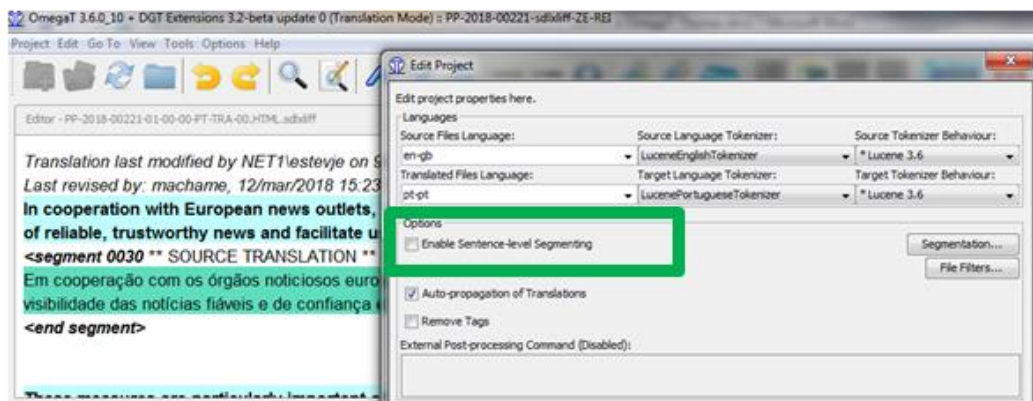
OmegaT 3.6.0_10 + DGT Extensions 3.2-beta update 0 (Translation Mode) :: PP-2018-00221-sdlxliff-ZE-REI

Project Edit Go To View Tools Options Help

Editor - PP-2018-00221-01-00-00-PT-TRA-00.HTML.sdlxliff

Translation last modified by NET1\estevje on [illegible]
Last revised by: machame, 12/mar/2018 15:23
In cooperation with European news outlets, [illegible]
of reliable, trustworthy news and facilitate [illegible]
<segment 0030 ** SOURCE TRANSLATION ** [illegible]
Em cooperação com os órgãos noticiosos euro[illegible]
visibilidade das notícias fiáveis e de confiança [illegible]
<end segment>

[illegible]

Edit Project

Edit project properties here.
Languages
Source Files Language:
en-gb
Source Language Tokenizer:
LuceneEnglishTokenizer
Source Tokenizer Behaviour:
* Lucene 3.6
Translated Files Language:
pt-pt
Target Language Tokenizer:
LucenePortugueseTokenizer
Target Tokenizer Behaviour:
* Lucene 3.6
Options
Enable Sentence-level Segmenting
Segmentation...
File Filters...
Auto-propagation of Translations
Remove Tags
External Post-processing Command (Disabled):